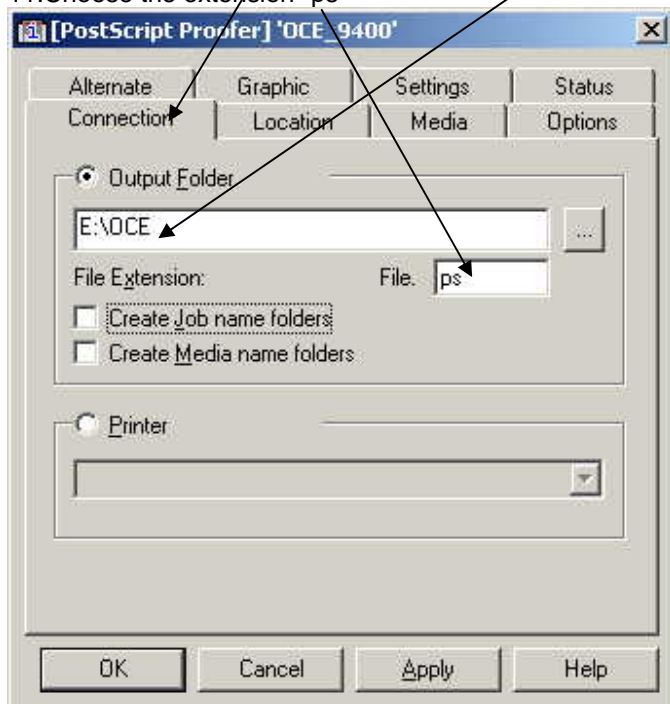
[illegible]Choose the extension "ps"

[PostScript Proofer] 'OCE_9400'

Alternate
Graphic
Settings
Status
Connection
Location
Media
Options

Output Folder

E:\OCE

File Extension:
File.
ps

Create Job name folders
Create Media name folders

Printer

OK
Cancel
Apply
Help